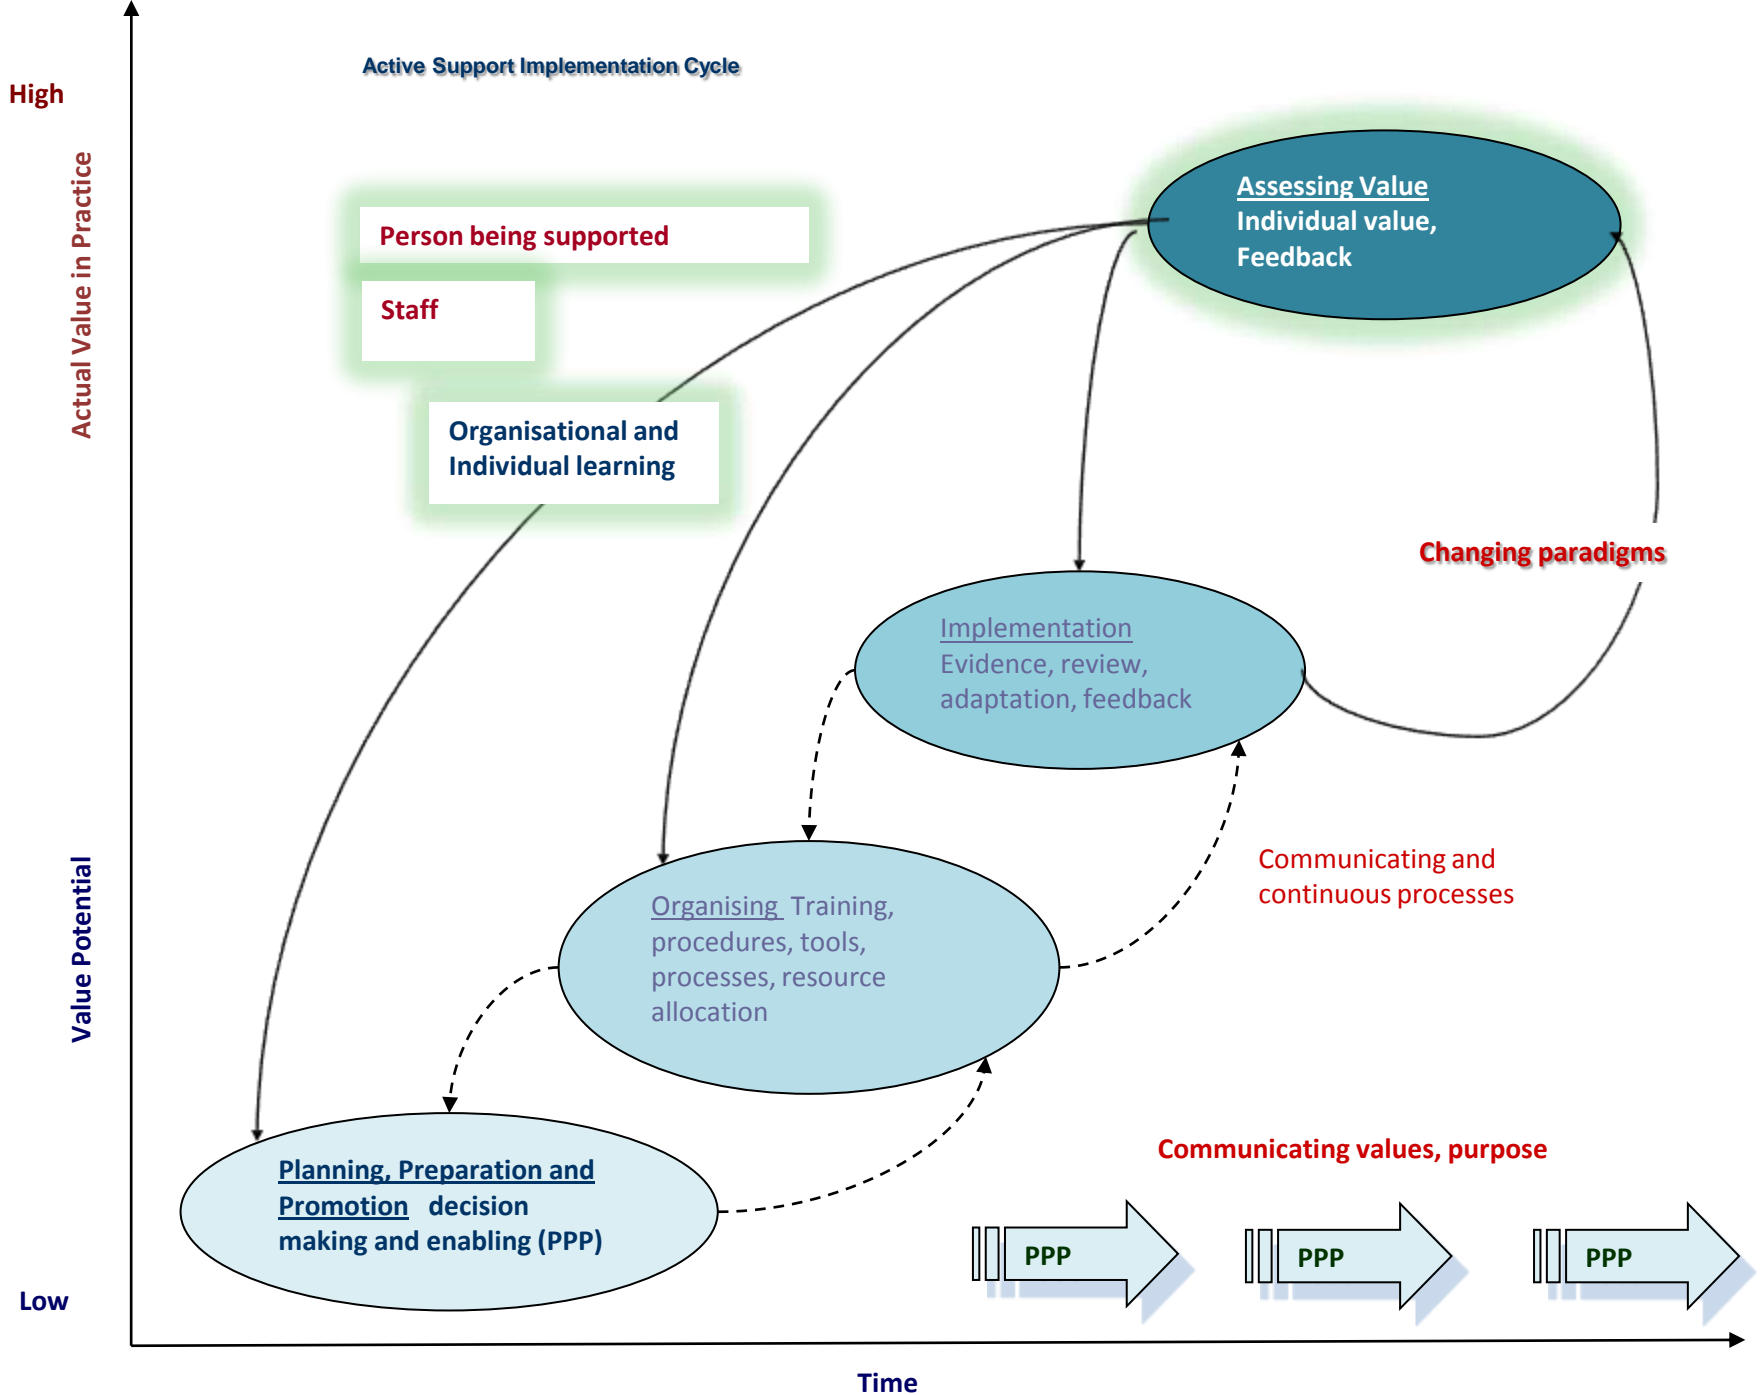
Active Support Implementation Cycle

High

Actual Value in Practice

Person being supported

Staff

Organisational and Individual learning

Assessing Value
Individual value, Feedback

Changing paradigms

Implementation
Evidence, review, adaptation, feedback

Communicating and continuous processes

Organising Training, procedures, tools, processes, resource allocation

Value Potential

Planning, Preparation and Promotion decision making and enabling (PPP)

Communicating values, purpose

PPP

PPP

PPP

Low

Time